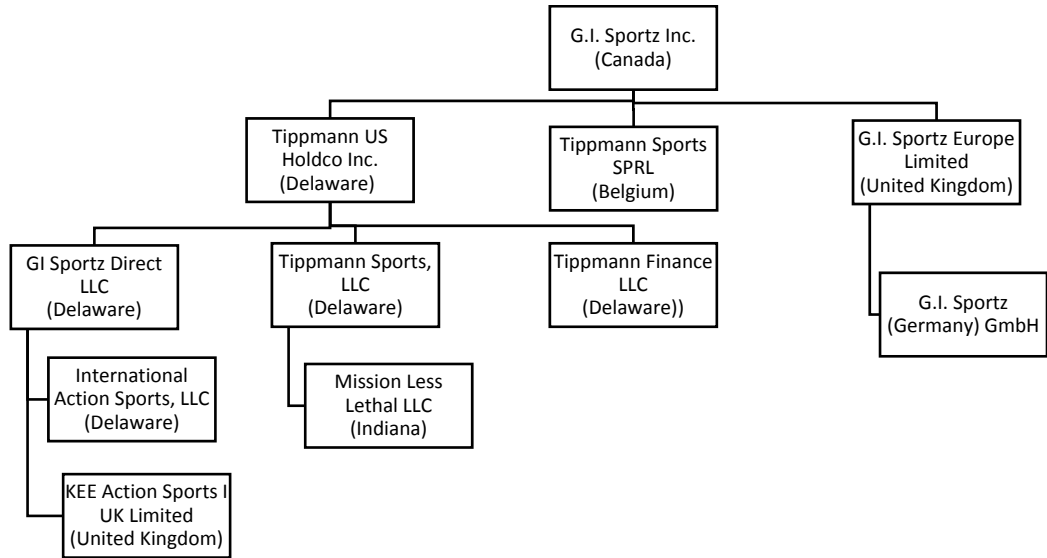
G.I. Sportz Inc.
(Canada)

Tippmann US
Holdco Inc.
(Delaware)

Tippmann Sports
SPRL
(Belgium)

G.I. Sportz Europe
Limited
(United Kingdom)

GI Sportz Direct
LLC
(Delaware)

Tippmann Sports,
LLC
(Delaware)

Tippmann Finance
LLC
(Delaware))

G.I. Sportz
(Germany) GmbH

International
Action Sports, LLC
(Delaware)

Mission Less
Lethal LLC
(Indiana)

KEE Action Sports I
UK Limited
(United Kingdom)